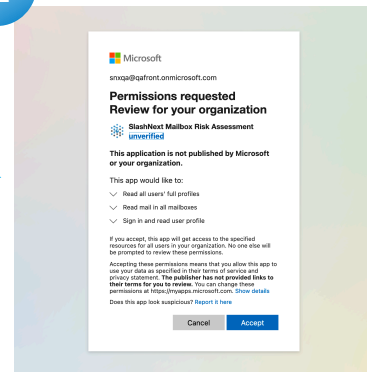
Microsoft

snxqa@qafront.onmicrosoft.com

Permissions requested
Review for your organization

SlashNext Mailbox Risk Assessment
unverified

This application is not published by Microsoft or your organization.

This app would like to:

Read all users' full profiles

Read mail in all mailboxes

Sign in and read user profile

If you accept, this app will get access to the specified resources for all users in your organization. No one else will be prompted to review these permissions.

Accepting these permissions means that you allow this app to use your data as specified in their terms of service and privacy statement. The publisher has not provided links to their terms for you to review. You can change these permissions at https://myapps.microsoft.com. Show details

Does this app look suspicious? Report it here

Cancel Accept